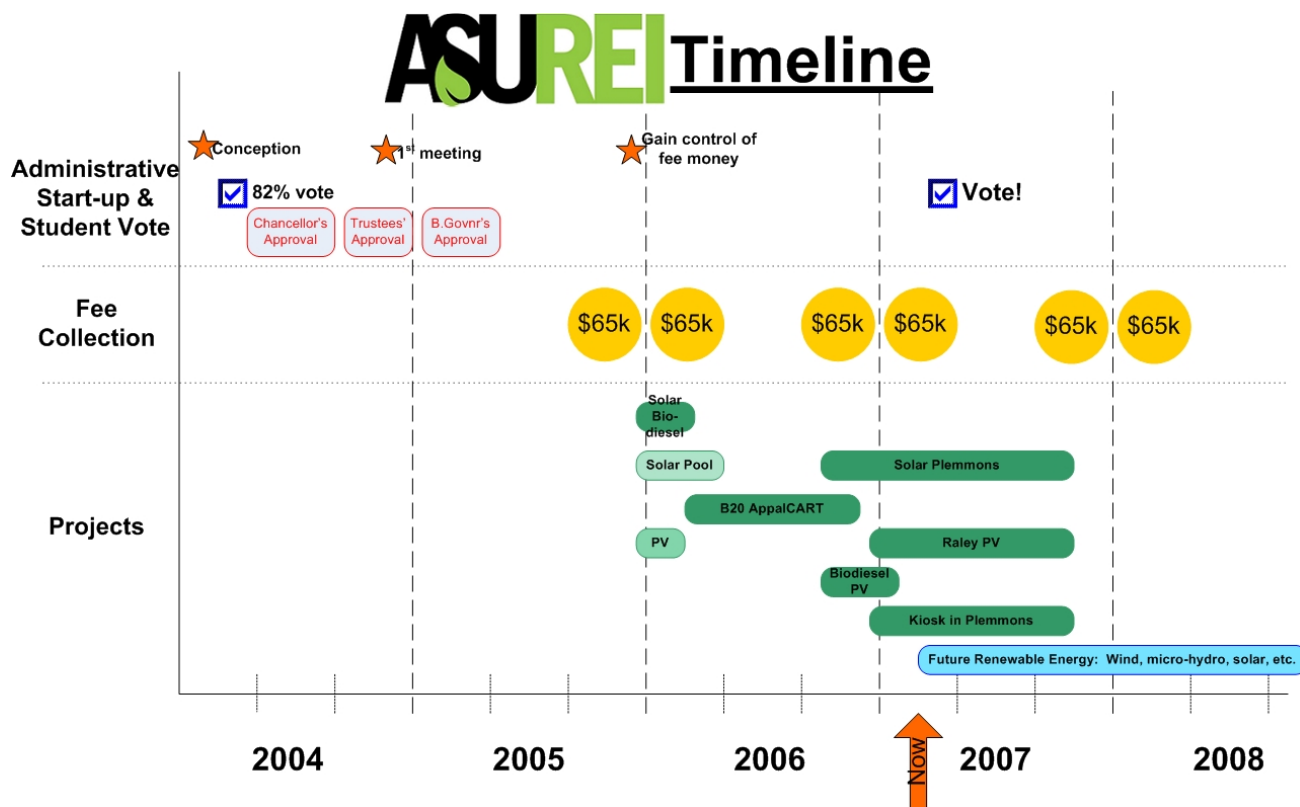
ASUREI Timeline

Administrative Start-up & Student Vote

Conception

$1^{st}$ meeting

Gain control of fee money

82% vote

Chancellor's Approval

Trustees' Approval

B.Govnr's Approval

Vote!

Fee Collection

$65k $65k $65k $65k $65k $65k

Projects

Solar Bio-diesel

Solar Pool

Solar Plemmons

B20 AppalCART

PV

Raley PV

Biodiesel PV

Kiosk in Plemmons

Future Renewable Energy: Wind, micro-hydro, solar, etc.

Now

2004 2005 2006 2007 2008